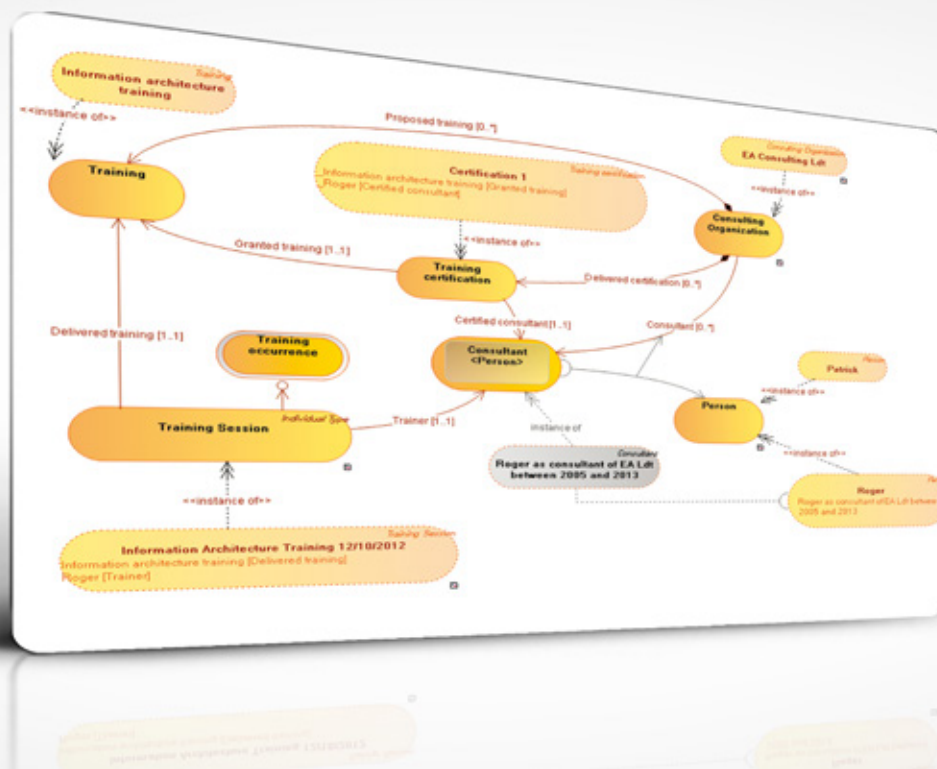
Information architecture training
Training

<<instance of>>

Proposed training [0..*]

Training

Certification 1
Training certification
Information architecture training [Granted training]
Roger [Certified consultant]

Consulting Organization
EA Consulting Ldt

<<instance of>>

Consulting Organization

<<instance of>>

Granted training [1..1]

Training certification

Delivered certification [0..*]

Delivered training [1..1]

Training occurrence

Certified consultant [1..1]

Consultant [0..*]

Consultant <Person>

Patrick
Person

<<instance of>>

Person

Training Session
Individual Type

Trainer [1..1]

instance of

Consultant
Roger as consultant of EA Ldt between 2005 and 2013

<<instance of>>

Roger
Person
Roger as consultant of EA Ldt between 2005 and 2013

<<instance of>>

Information Architecture Training 12/10/2012
Training Session
Information architecture training [Delivered training]
Roger [Trainer]